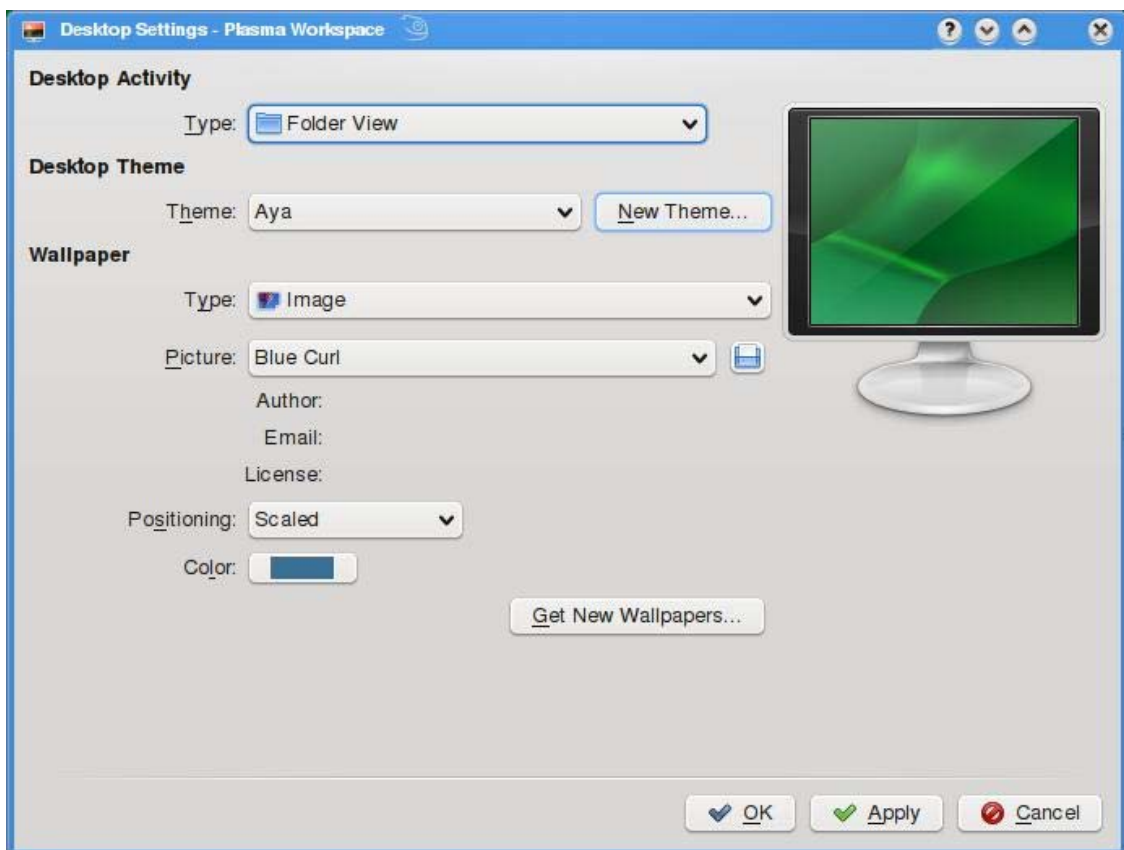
Desktop Settings - Plasma Workspace

Desktop Activity

Type: Folder View

Desktop Theme

Theme: Aya

New Theme...

Wallpaper

Type: Image

Picture: Blue Curl

Author:

Email:

License:

Positioning: Scaled

Color:

Get New Wallpapers...

OK

Apply

Cancel